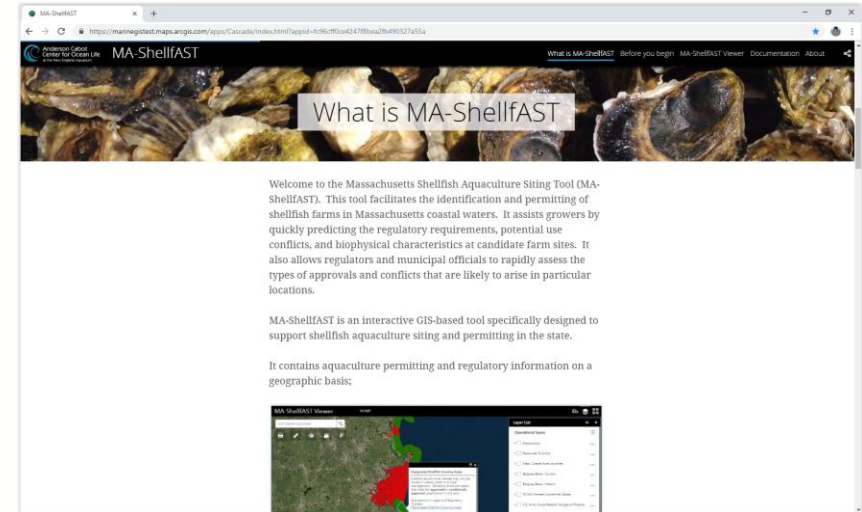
MA-ShellfAST

https://marinegistest.maps.arcgis.com/apps/Cascade/index.html?appid=fc96cff0ce4247f8bea2fb490327a55a

Anderson Cabot Center for Ocean Life at the New England Aquarium

MA-ShellfAST

What is MA-ShellfAST Before you begin MA-ShellfAST Viewer Documentation About

What is MA-ShellfAST

Welcome to the Massachusetts Shellfish Aquaculture Siting Tool (MA-ShellfAST). This tool facilitates the identification and permitting of shellfish farms in Massachusetts coastal waters. It assists growers by quickly predicting the regulatory requirements, potential use conflicts, and biophysical characteristics at candidate farm sites. It also allows regulators and municipal officials to rapidly assess the types of approvals and conflicts that are likely to arise in particular locations.

MA-ShellfAST is an interactive GIS-based tool specifically designed to support shellfish aquaculture siting and permitting in the state.

It contains aquaculture permitting and regulatory information on a geographic basis;

MA-ShellfAST Viewer

Layer List

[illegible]